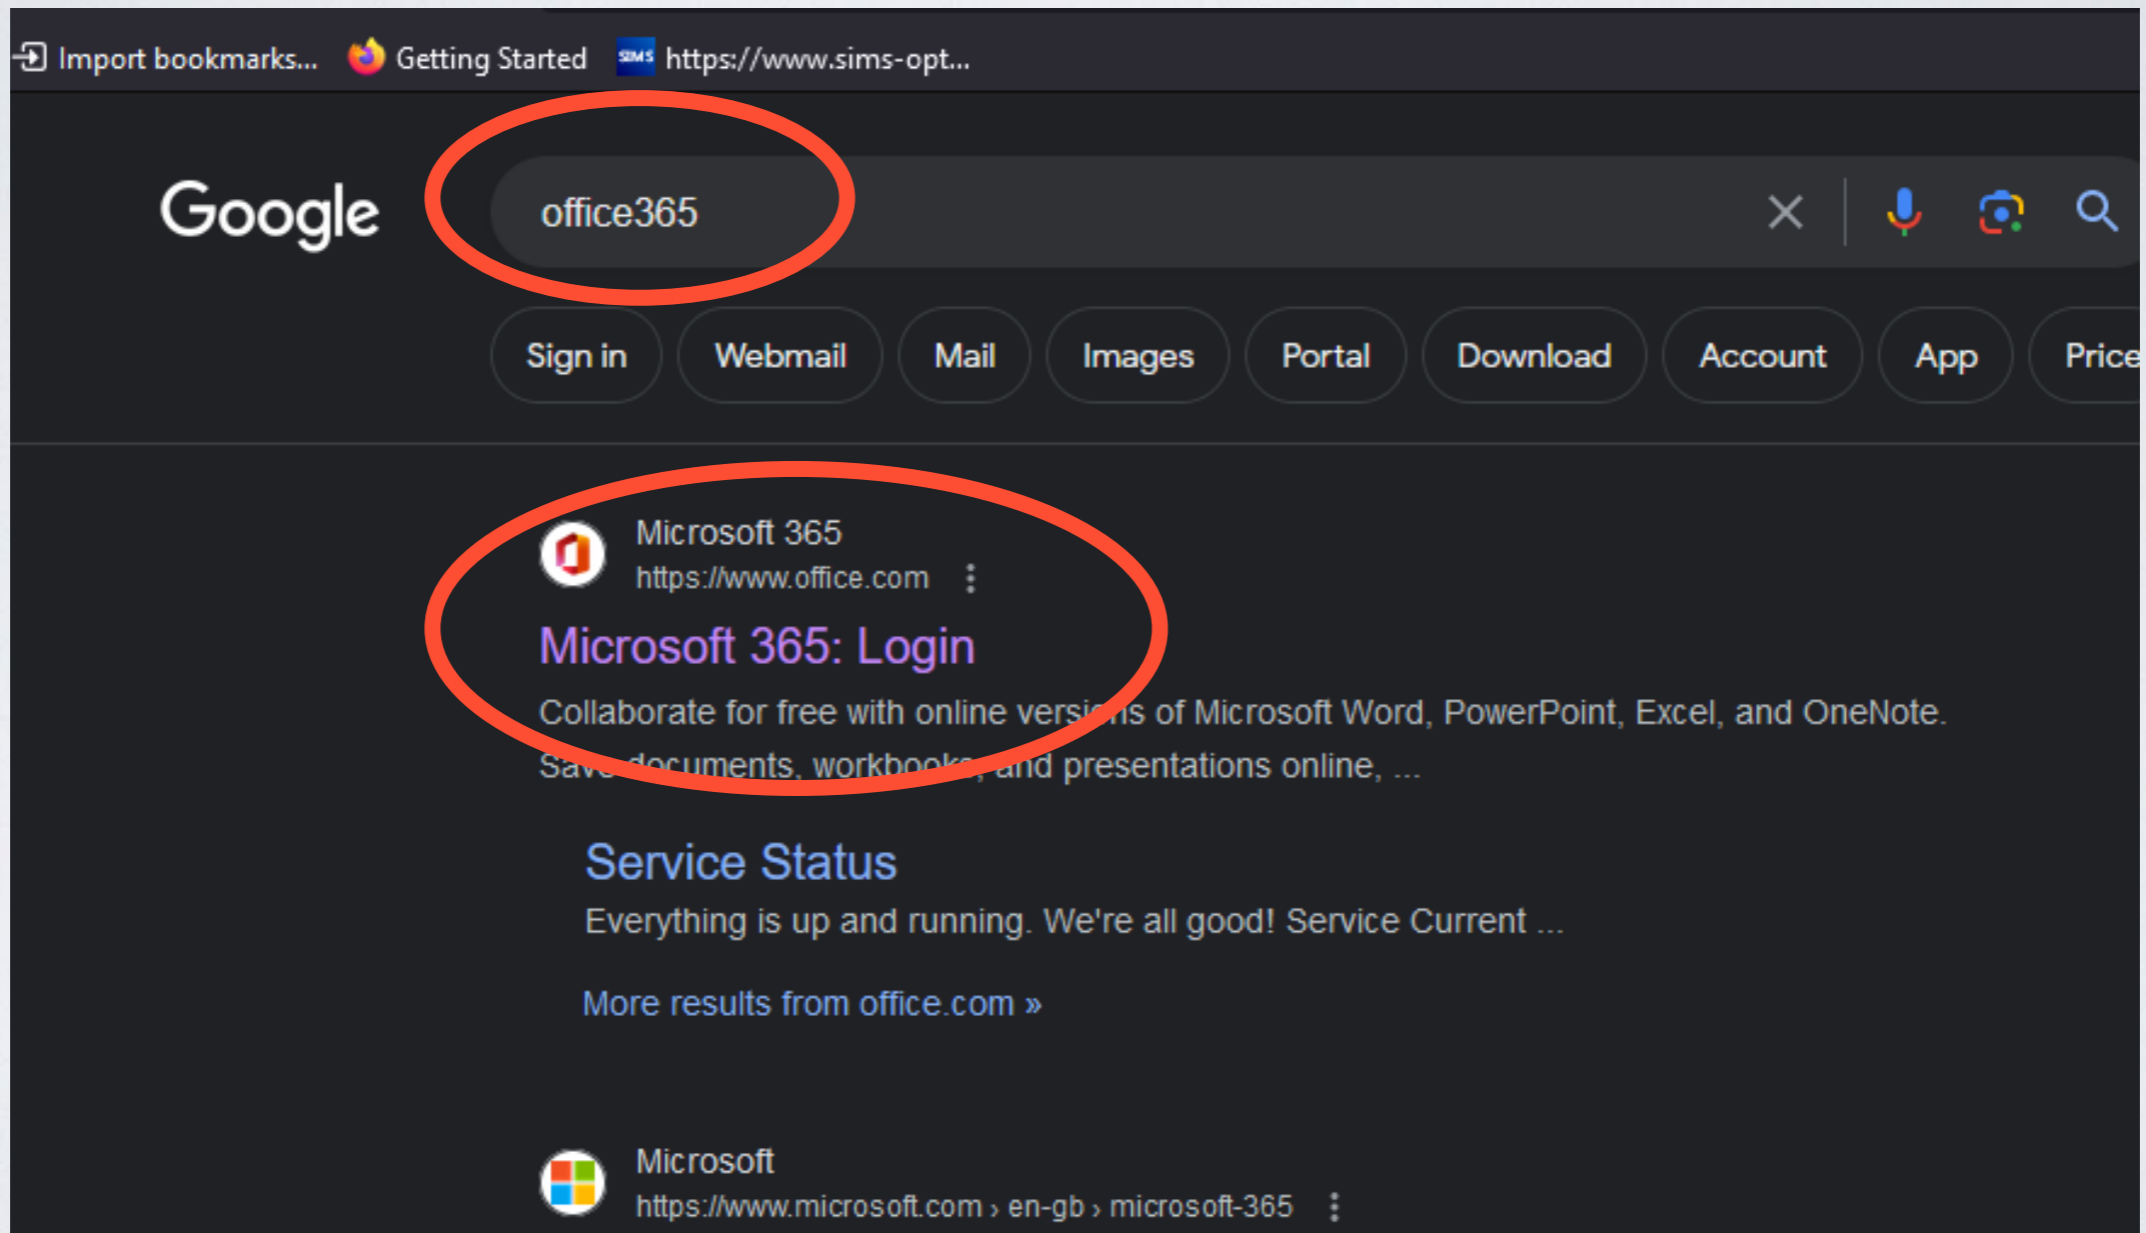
Import bookmarks... Getting Started SIMS https://www.sims-opt...

Google

office365

Sign in Webmail Mail Images Portal Download Account App Price

Microsoft 365
https://www.office.com

Microsoft 365: Login

Collaborate for free with online versions of Microsoft Word, PowerPoint, Excel, and OneNote. Save documents, workbooks, and presentations online, ...

Service Status

Everything is up and running. We're all good! Service Current ...

More results from office.com »

Microsoft
https://www.microsoft.com › en-gb › microsoft-365